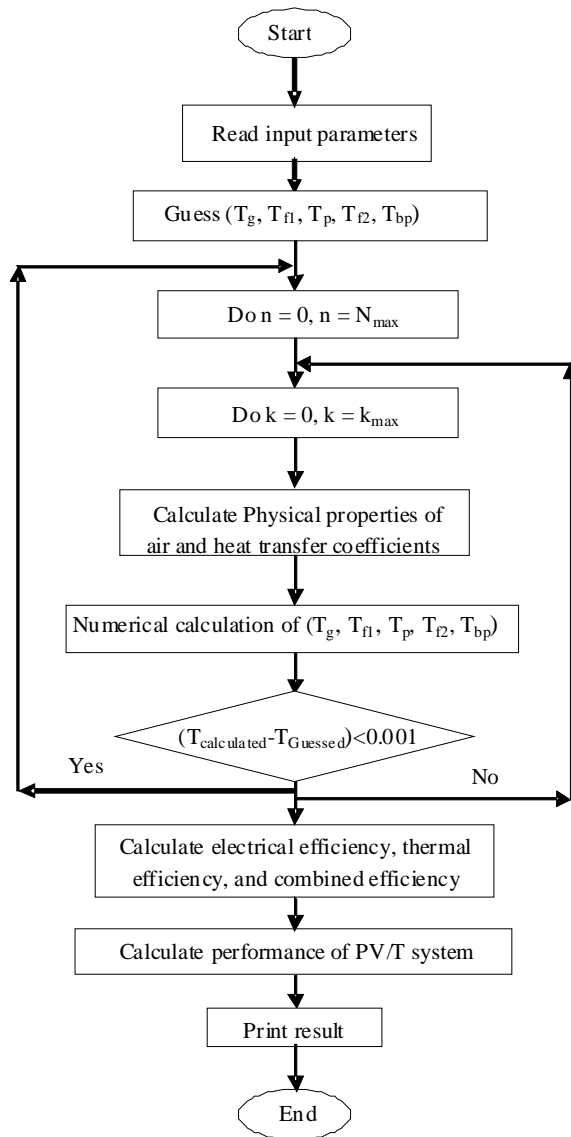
Start

Read input parameters

Guess ($T_g$, $T_{f1}$, $T_p$, $T_{f2}$, $T_{bp}$)

Do n = 0, n = $N_{max}$

Do k = 0, k = $k_{max}$

Calculate Physical properties of air and heat transfer coefficients

Numerical calculation of ($T_g$, $T_{f1}$, $T_p$, $T_{f2}$, $T_{bp}$)

($T_{calculated}$-$T_{Guessed}$)<0.001

Yes

No

Calculate electrical efficiency, thermal efficiency, and combined efficiency

Calculate performance of PV/T system

Print result

End